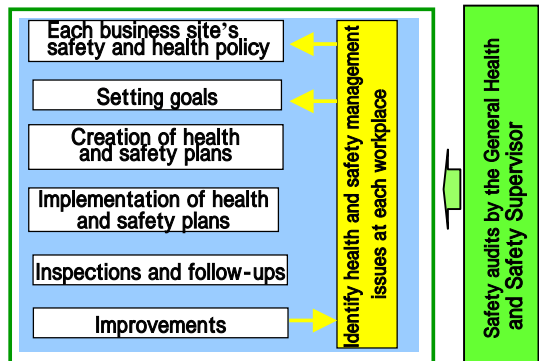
Each business site's safety and health policy

Setting goals

Creation of health and safety plans

Implementation of health and safety plans

Inspections and follow-ups

Improvements

Identify health and safety management issues at each workplace

Safety audits by the General Health and Safety Supervisor